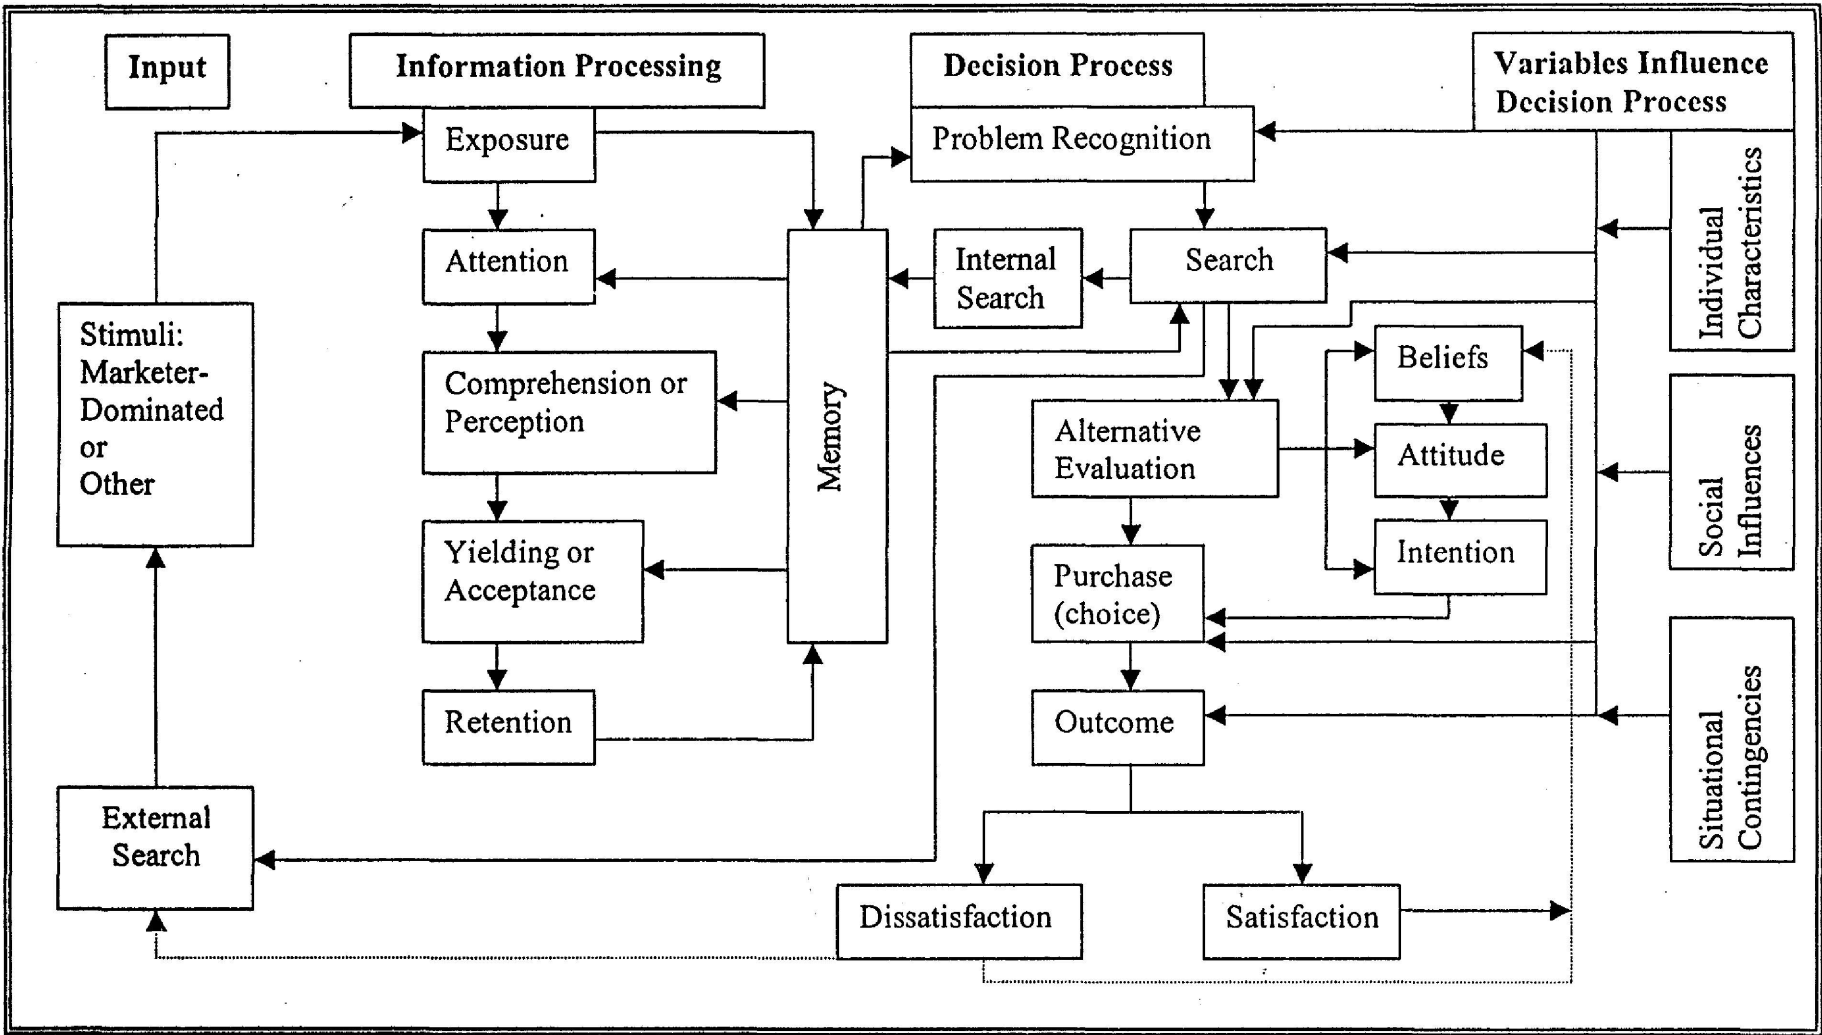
Input

Information Processing

Decision Process

Variables Influence Decision Process

Exposure

Problem Recognition

Attention

Memory

Internal Search

Search

Individual Characteristics

Stimuli: Marketer-Dominated or Other

Comprehension or Perception

Beliefs

Alternative Evaluation

Attitude

Social Influences

Yielding or Acceptance

Intention

Purchase (choice)

Retention

Outcome

Situational Contingencies

External Search

Dissatisfaction

Satisfaction